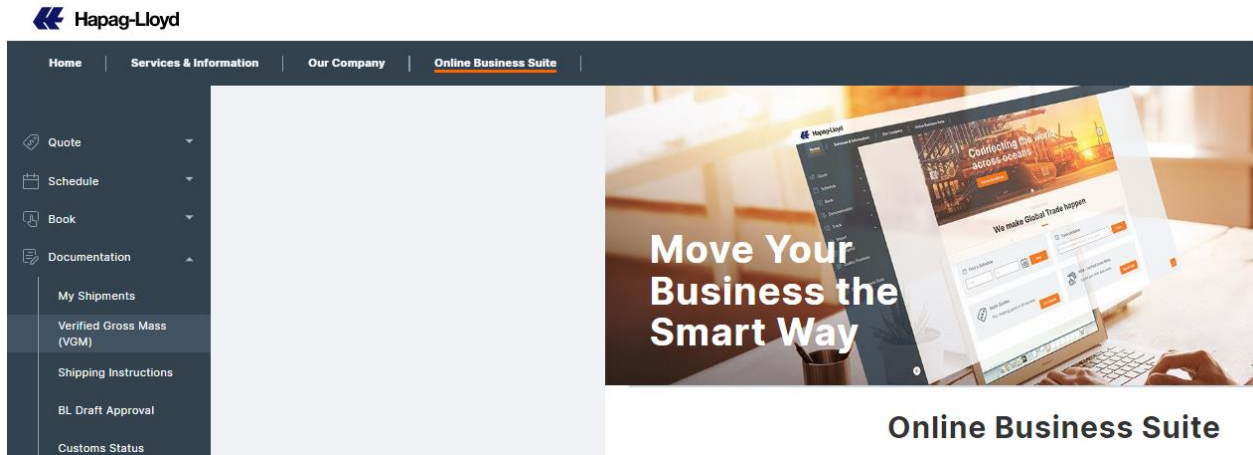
Hapag-Lloyd

Home | Services & Information | Our Company | Online Business Suite

Quote
Schedule
Book
Documentation
My Shipments
Verified Gross Mass (VGM)
Shipping Instructions
BL Draft Approval
Customs Status

Hapag-Lloyd
Connecting the world across oceans
We make Global Trade happen

Move Your Business the Smart Way

Online Business Suite